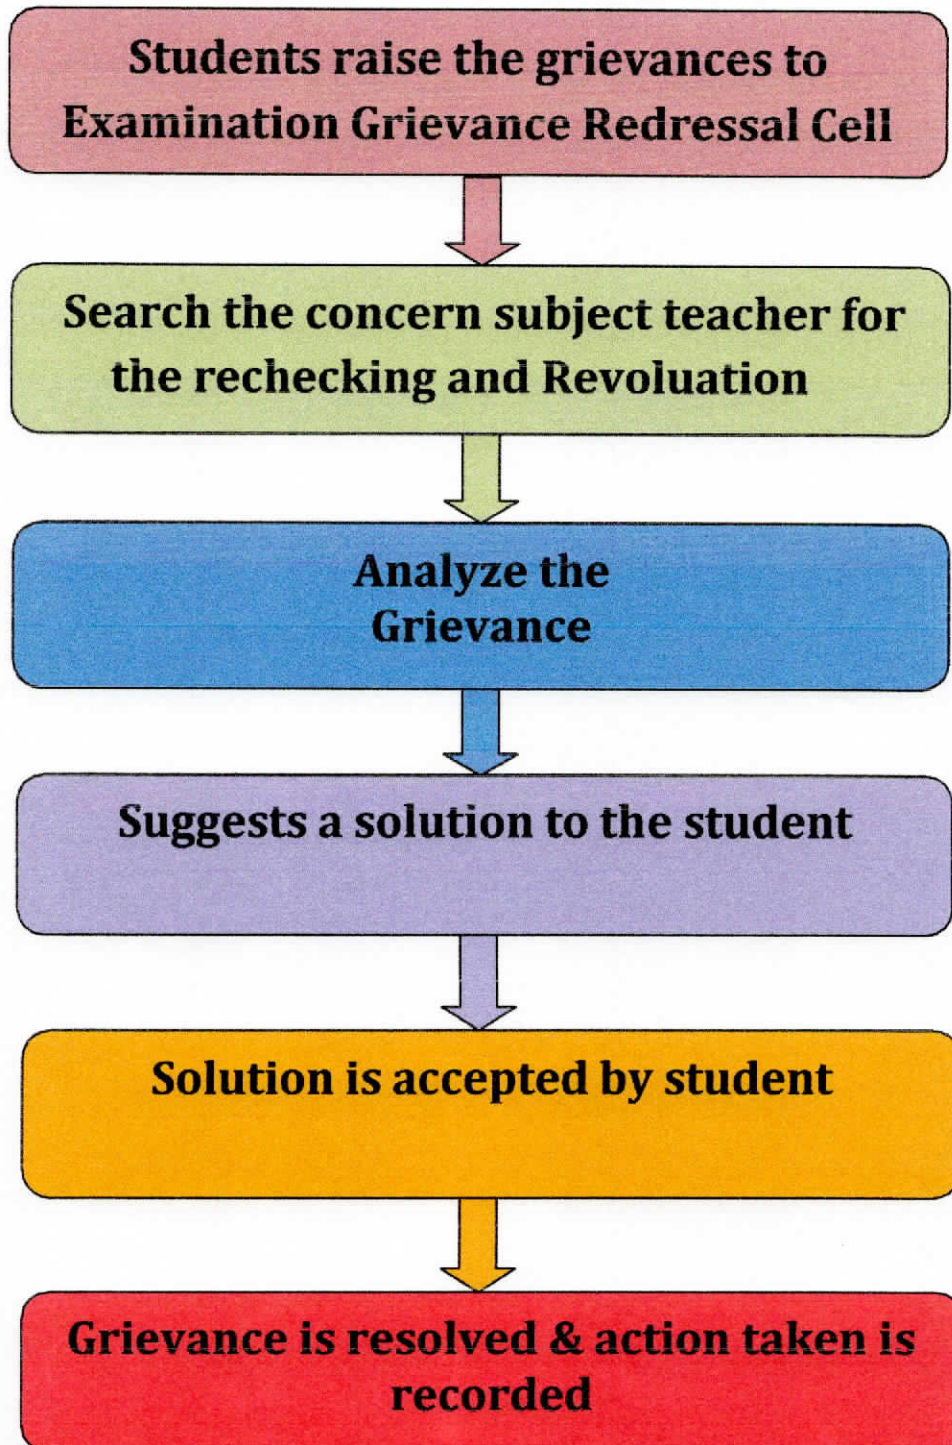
Students raise the grievances to Examination Grievance Redressal Cell

Search the concern subject teacher for the rechecking and Revoluation

Analyze the Grievance

Suggests a solution to the student

Solution is accepted by student

Grievance is resolved & action taken is recorded